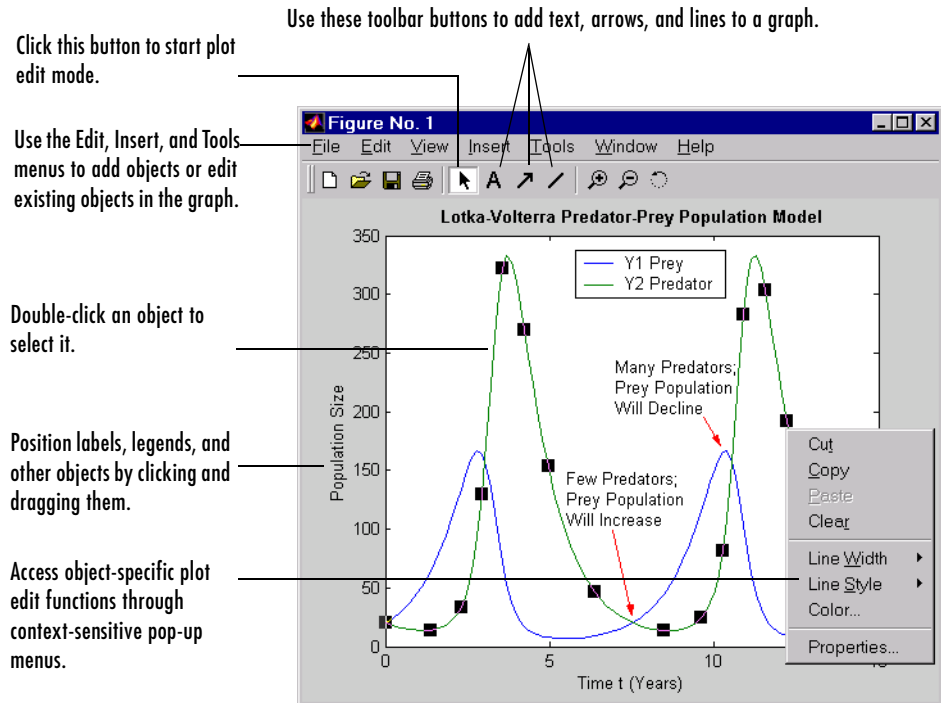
Use these toolbar buttons to add text, arrows, and lines to a graph.

Click this button to start plot edit mode.

Use the Edit, Insert, and Tools menus to add objects or edit existing objects in the graph.

Double-click an object to select it.

Position labels, legends, and other objects by clicking and dragging them.

Access object-specific plot edit functions through context-sensitive pop-up menus.

Figure No. 1

File Edit View Insert Tools Window Help

Lotka-Volterra Predator-Prey Population Model

Y1 Prey
Y2 Predator

Many Predators; Prey Population Will Decline

Few Predators; Prey Population Will Increase

Population Size

Time t (Years)

350
300
250
200
150
100
50
0

0
5
10
15

Cut
Copy
Paste
Clear
Line Width
Line Style
Color...
Properties...